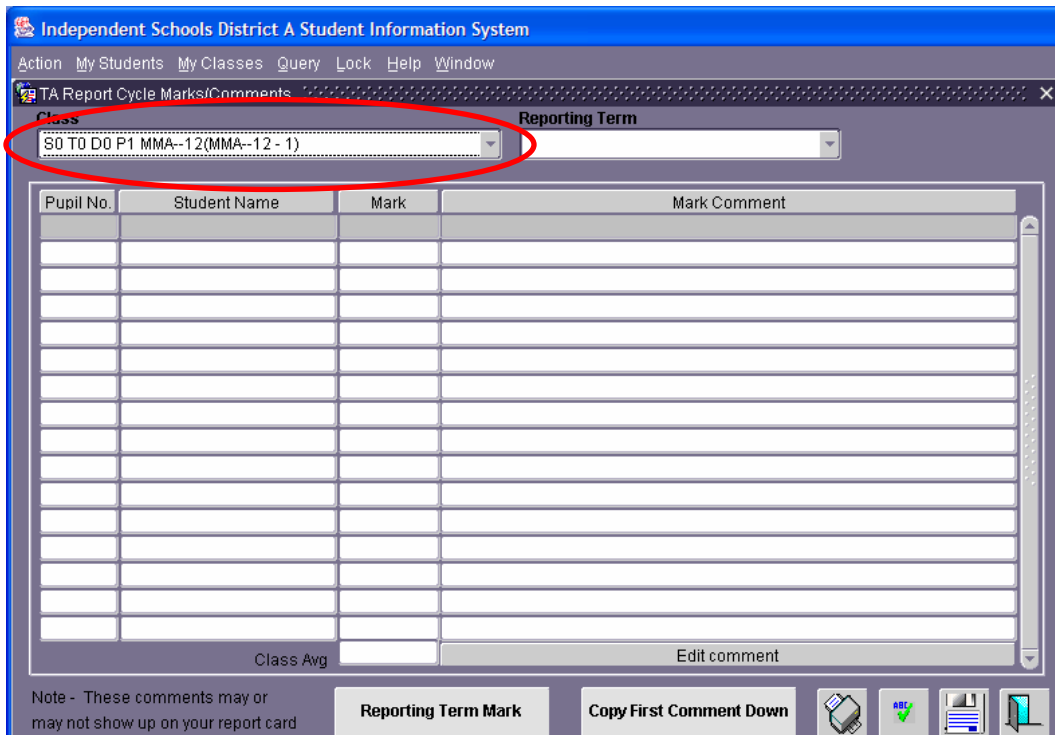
Independent Schools District A Student Information System

Action My Students My Classes Query Lock Help Window

TA Report Cycle Marks/Comments

Class
S0 T0 D0 P1 MMA--12(MMA--12 - 1)

Reporting Term

| Pupil No. | Student Name | Mark | Mark Comment |
|---|---|---|---|
| | | | |

Class Avg

Edit comment

Note - These comments may or may not show up on your report card

Reporting Term Mark

Copy First Comment Down

ABC